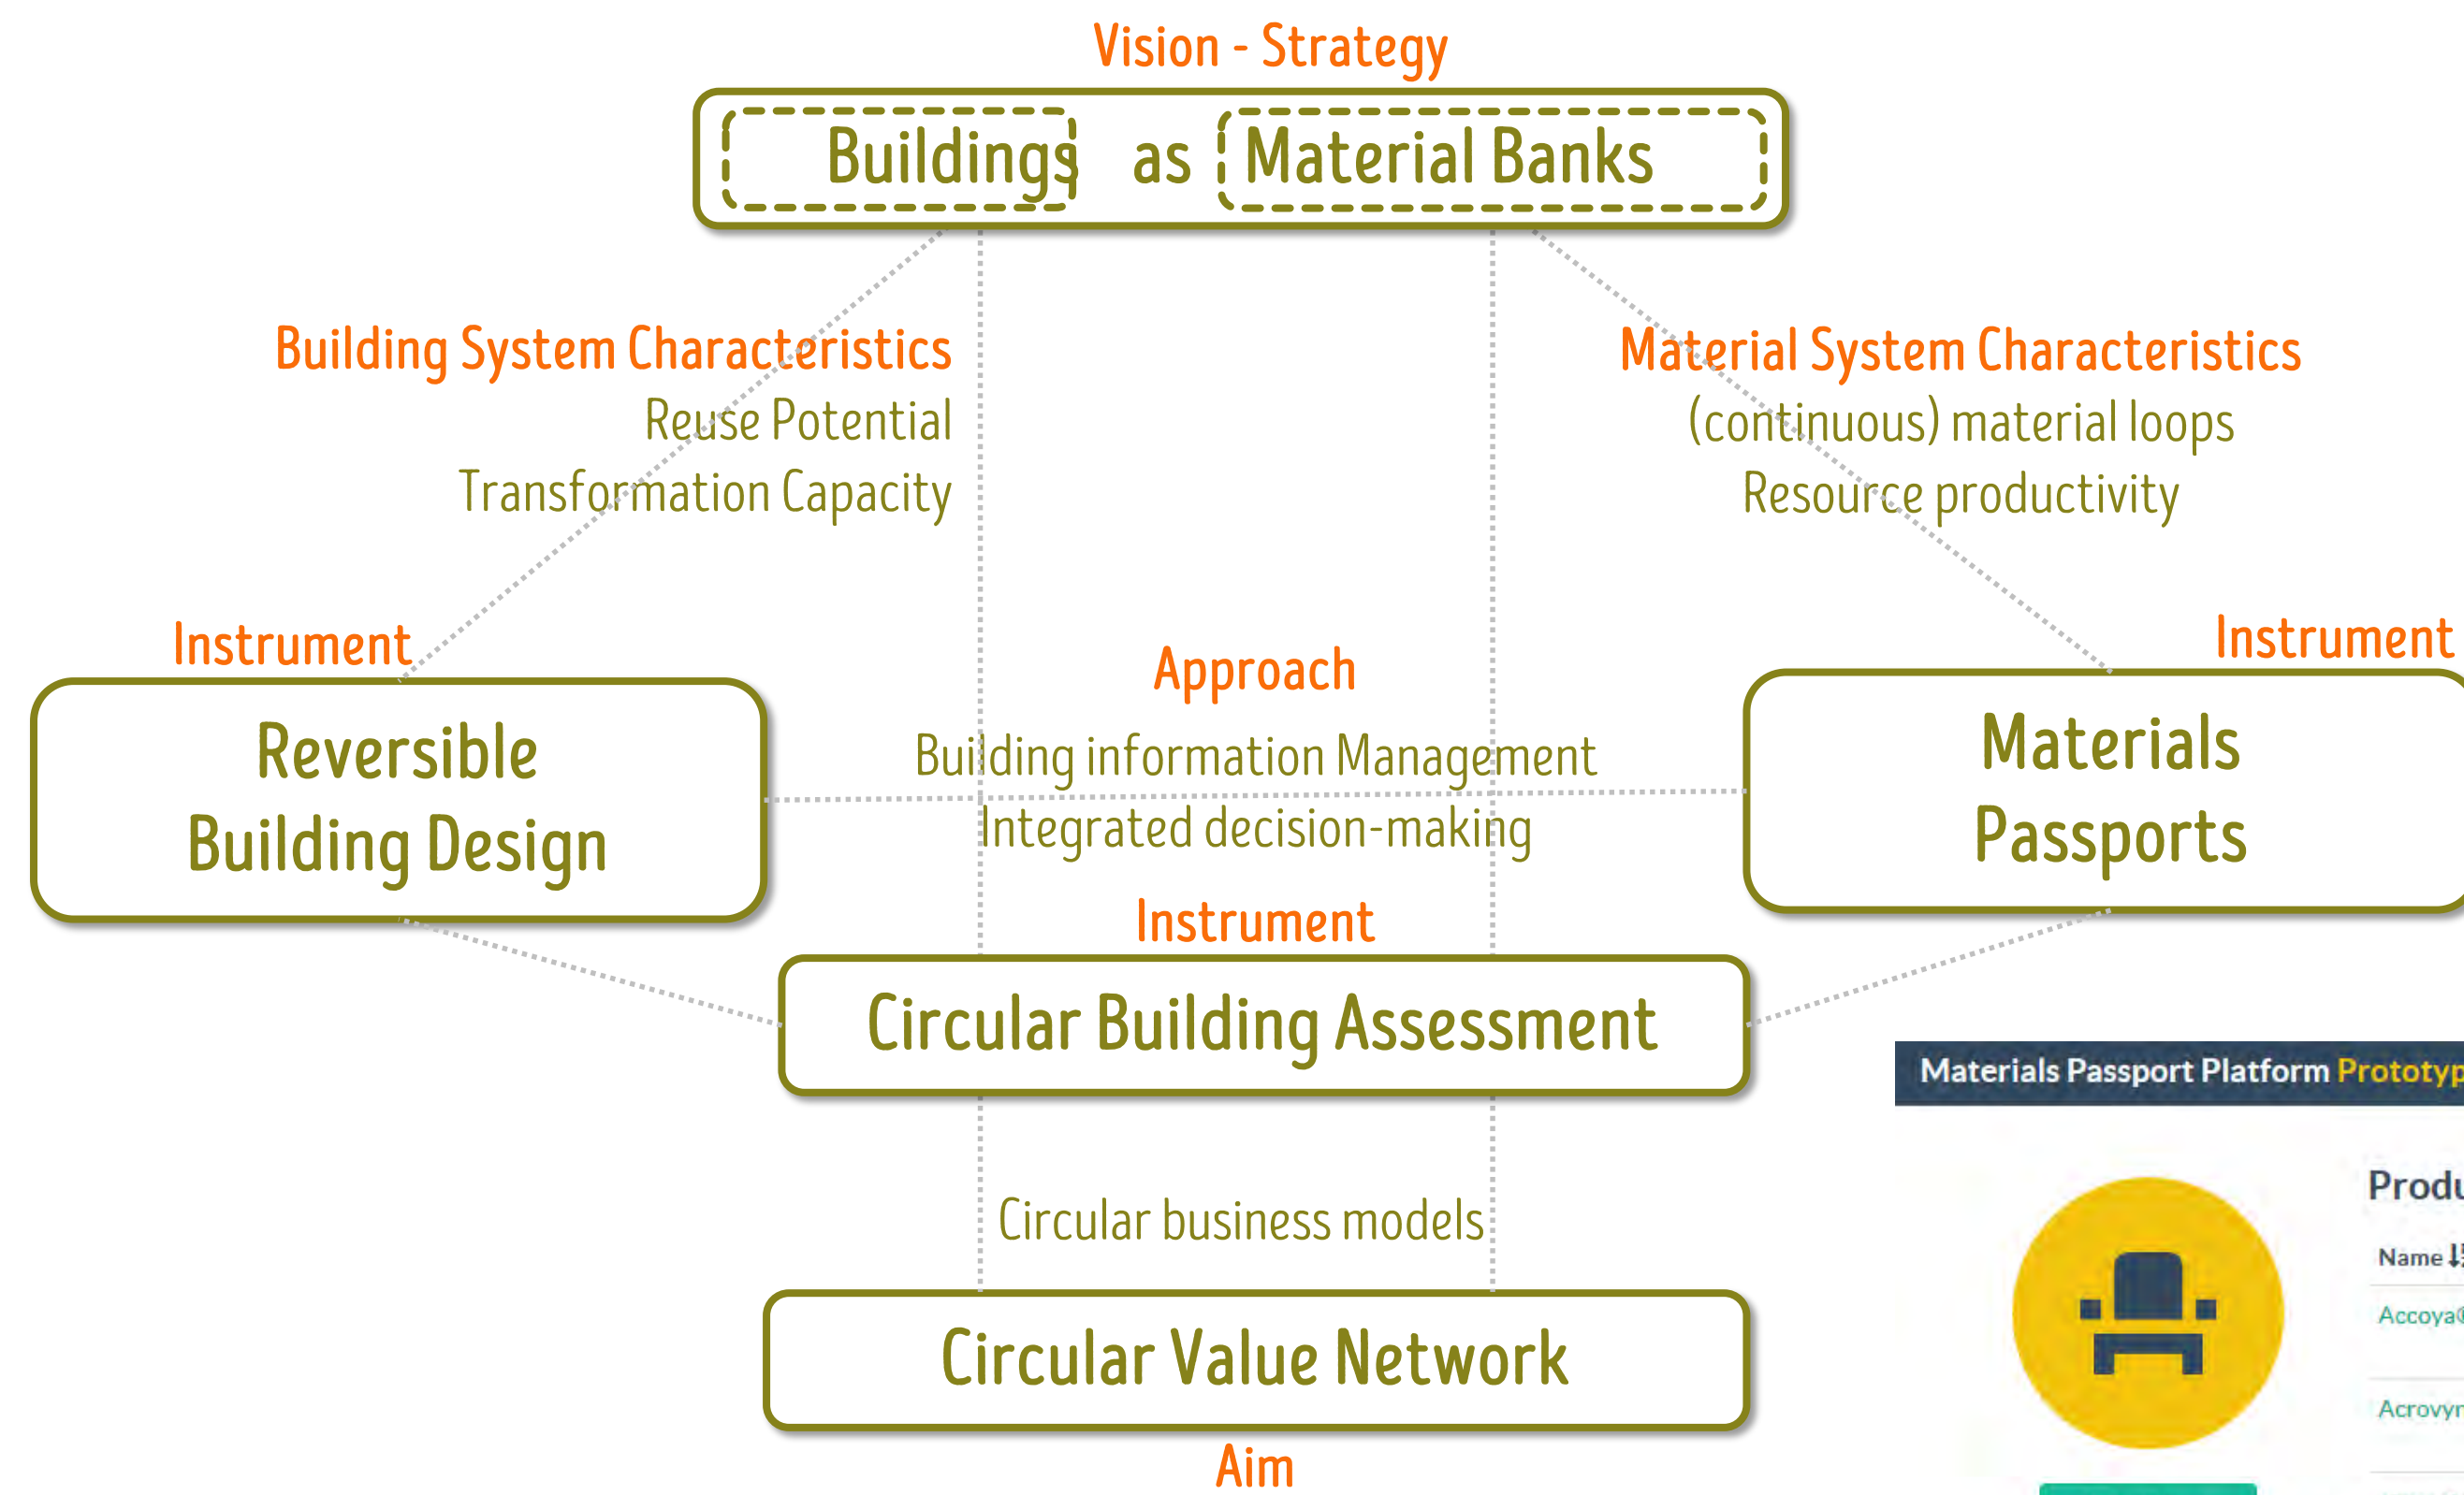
Vision - Strategy

Buildings as Material Banks

Building System Characteristics
Reuse Potential
Transformation Capacity

Material System Characteristics
(continuous) material loops
Resource productivity

Instrument

Reversible Building Design

Approach
Building information Management
Integrated decision-making

Instrument

Materials Passports

Instrument

Circular Building Assessment

Materials Passport Platform Prototyp

Produ

Name

Accoya

Acrovyr

Circular business models

Circular Value Network

Aim